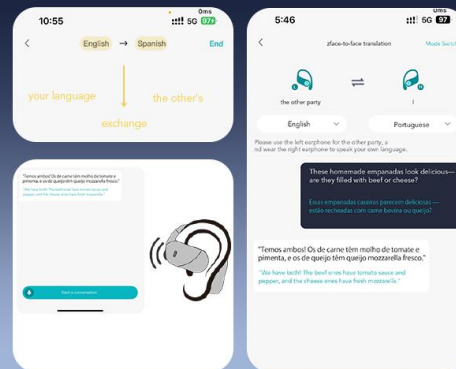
10:55
5G 97

English → Spanish
End

your language
the other's
exchange

"Temos ambos! Os de carne têm molho de tomate e pimenta, e os de queijo têm queijo mozzarella fresco."
"We have both! The beef ones have tomato sauce and pepper, and the cheese ones have fresh mozzarella."

Start a conversation

5:46
5G 97

2face-to-face translation
Mode Switch

the other party
I

English
Portuguese

Please use the left earphone for the other party, and wear the right earphone to speak your own language.

These homemade empanadas look delicious—are they filled with beef or cheese?

Essas empanadas caseiras parecem deliciosas—estão recheadas com carne bovina ou queijo?

"Temos ambos! Os de carne têm molho de tomate e pimenta, e os de queijo têm queijo mozzarella fresco."

"We have both! The beef ones have tomato sauce and pepper, and the cheese ones have fresh mozzarella."